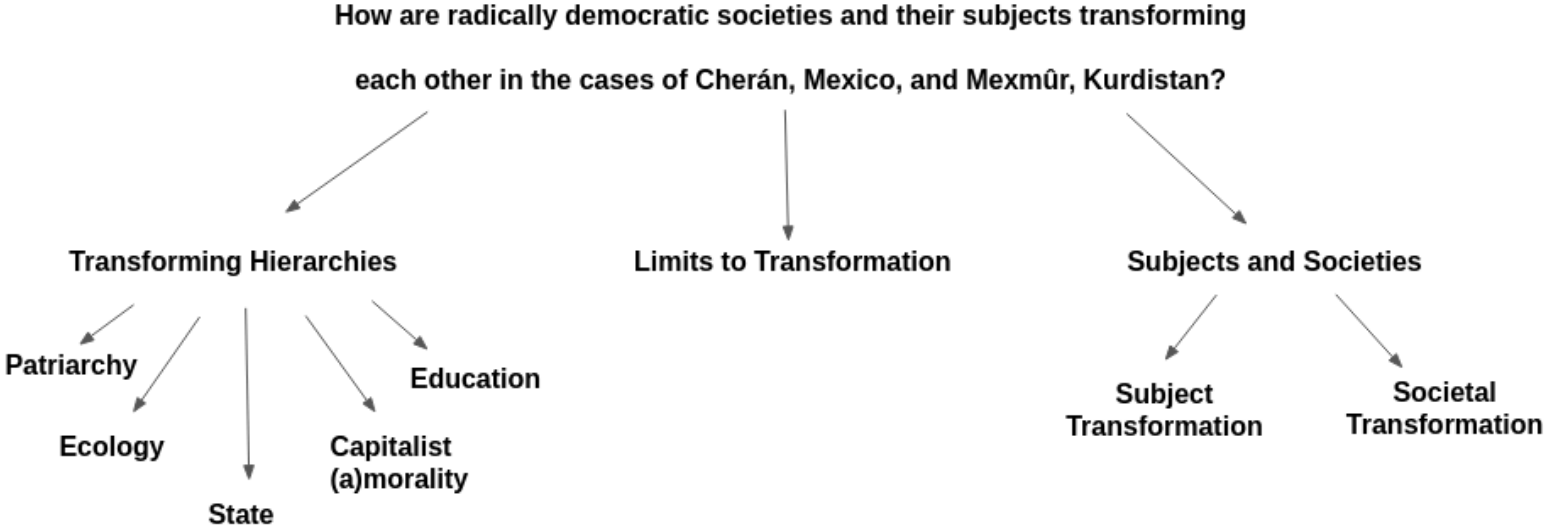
How are radically democratic societies and their subjects transforming

each other in the cases of Cherán, Mexico, and Mexmûr, Kurdistan?

Transforming Hierarchies

Patriarchy

Ecology

State

Capitalist (a)morality

Education

Limits to Transformation

Subjects and Societies

Subject Transformation

Societal Transformation